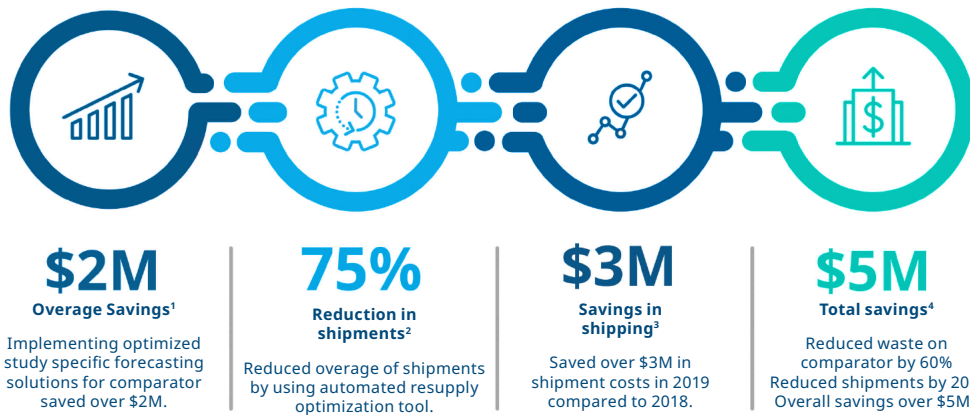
$2M

Overage Savings$^1$

Implementing optimized study specific forecasting solutions for comparator saved over $2M.

75%

Reduction in shipments$^2$

Reduced overage of shipments by using automated resupply optimization tool.

$3M

Savings in shipping$^3$

Saved over $3M in shipment costs in 2019 compared to 2018.

$5M

Total savings$^4$

Reduced waste on comparator by 60%
Reduced shipments by 20
Overall savings over $5M